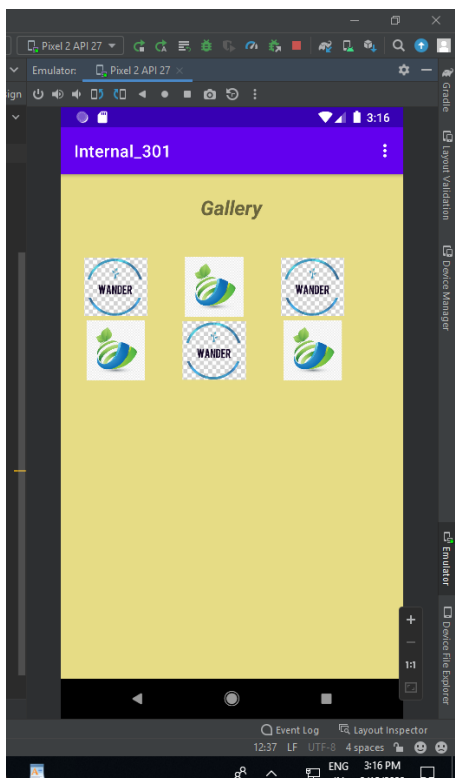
Pixel 2 API 27

Emulator: Pixel 2 API 27 ×

ign

3:16

Internal_301

Gallery

WANDER

WANDER

WANDER

1:1

Gradle

Layout Validation

Device Manager

Emulator

Device File Explorer

Event Log

Layout Inspector

12:37 LF UTF-8 4 spaces

ENG

3:16 PM